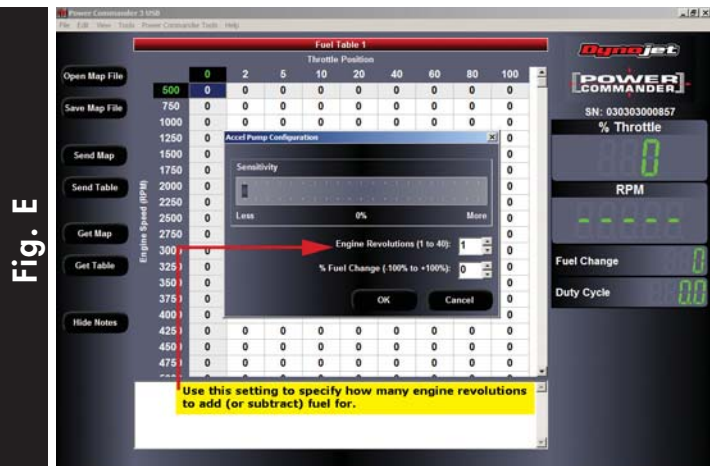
Fig. E

Power Commander 3 USB
File Edit View Tools Power Commander Tools Help

Open Map File
Save Map File
Send Map
Send Table
Get Map
Get Table
Hide Notes

Fuel Table 1
Throttle Position

| | 0 | 2 | 5 | 10 | 20 | 40 | 60 | 80 | 100 |
|---|---|---|---|---|---|---|---|---|---|
| 500 | 0 | 0 | 0 | 0 | 0 | 0 | 0 | 0 | 0 |
| 750 | 0 | 0 | 0 | 0 | 0 | 0 | 0 | 0 | 0 |
| 1000 | 0 | 0 | 0 | 0 | 0 | 0 | 0 | 0 | 0 |
| 1250 | 0 | | | | | | | | 0 |
| 1500 | 0 | | | | | | | | 0 |
| 1750 | 0 | | | | | | | | 0 |
| 2000 | 0 | | | | | | | | 0 |
| 2250 | 0 | | | | | | | | 0 |
| 2500 | 0 | | | | | | | | 0 |
| 2750 | 0 | | | | | | | | 0 |
| 300 | 0 | | | | | | | | 0 |
| 325 | 0 | | | | | | | | 0 |
| 350 | 0 | | | | | | | | 0 |
| 375 | 0 | | | | | | | | 0 |
| 400 | 0 | | | | | | | | 0 |
| 425 | 0 | 0 | 0 | 0 | 0 | 0 | 0 | 0 | 0 |
| 450 | 0 | 0 | 0 | 0 | 0 | 0 | 0 | 0 | 0 |
| 475 | 0 | 0 | 0 | 0 | 0 | 0 | 0 | 0 | 0 |

Engine Speed (RPM)

Accel Pump Configuration
Sensitivity
Less 0% More
Engine Revolutions (1 to 40): 1
% Fuel Change (-100% to +100%): 0
OK Cancel

Use this setting to specify how many engine revolutions to add (or subtract) fuel for.

Dynojet
POWER COMMANDER
SN: 030303000857
% Throttle
0
RPM
-----
Fuel Change 0
Duty Cycle 0.0